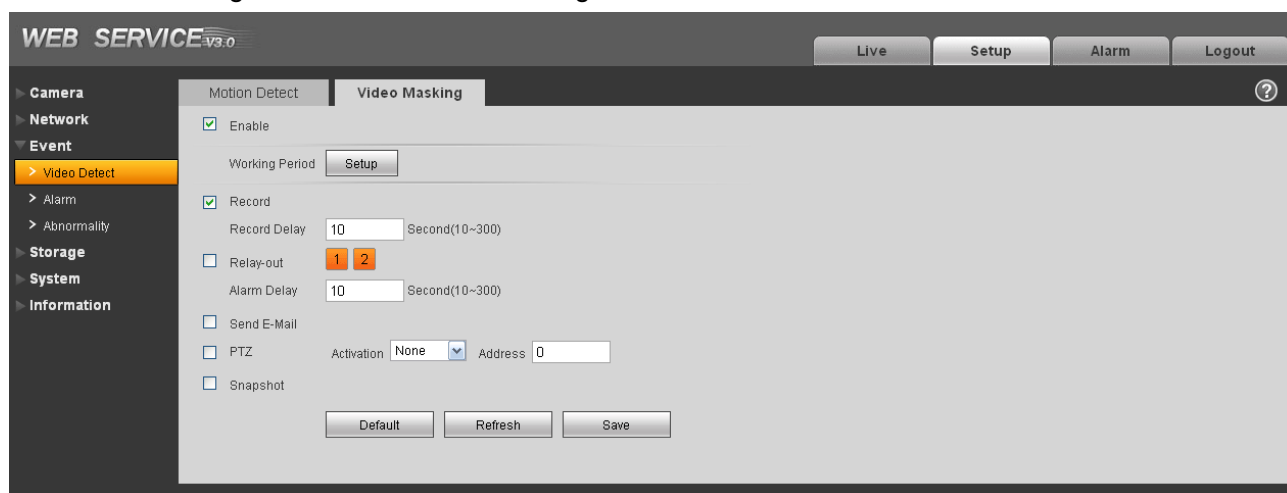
WEB SERVICE V3.0

Live
Setup
Alarm
Logout

Camera
Network
Event
> Video Detect
> Alarm
> Abnormality
Storage
System
Information

Motion Detect
Video Masking

Enable
Working Period Setup
Record
Record Delay 10 Second(10~300)
Relay-out 1 2
Alarm Delay 10 Second(10~300)
Send E-Mail
PTZ Activation None Address 0
Snapshot

Default Refresh Save